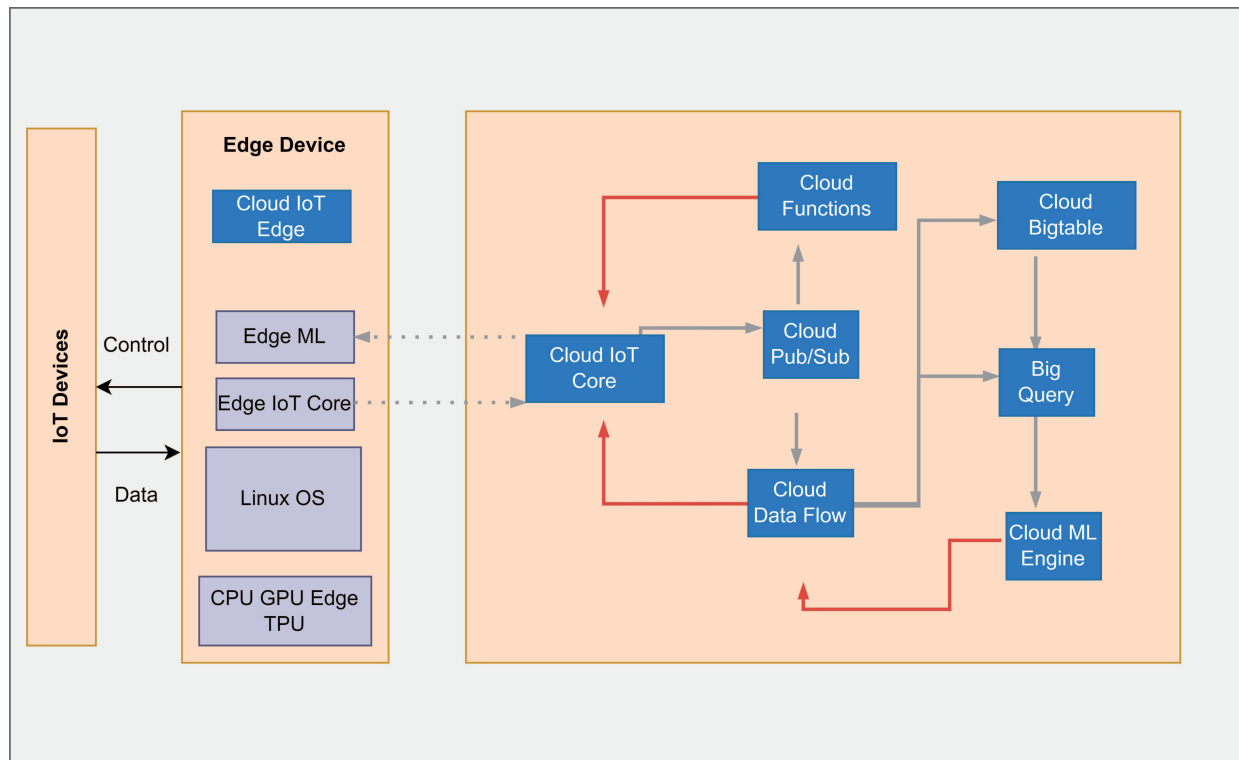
IoT Devices

Control

Data

Edge Device

Cloud IoT Edge

Edge ML

Edge IoT Core

Linux OS

CPU GPU Edge TPU

Cloud Functions

Cloud IoT Core

Cloud Pub/Sub

Cloud Data Flow

Cloud Bigtable

Big Query

Cloud ML Engine